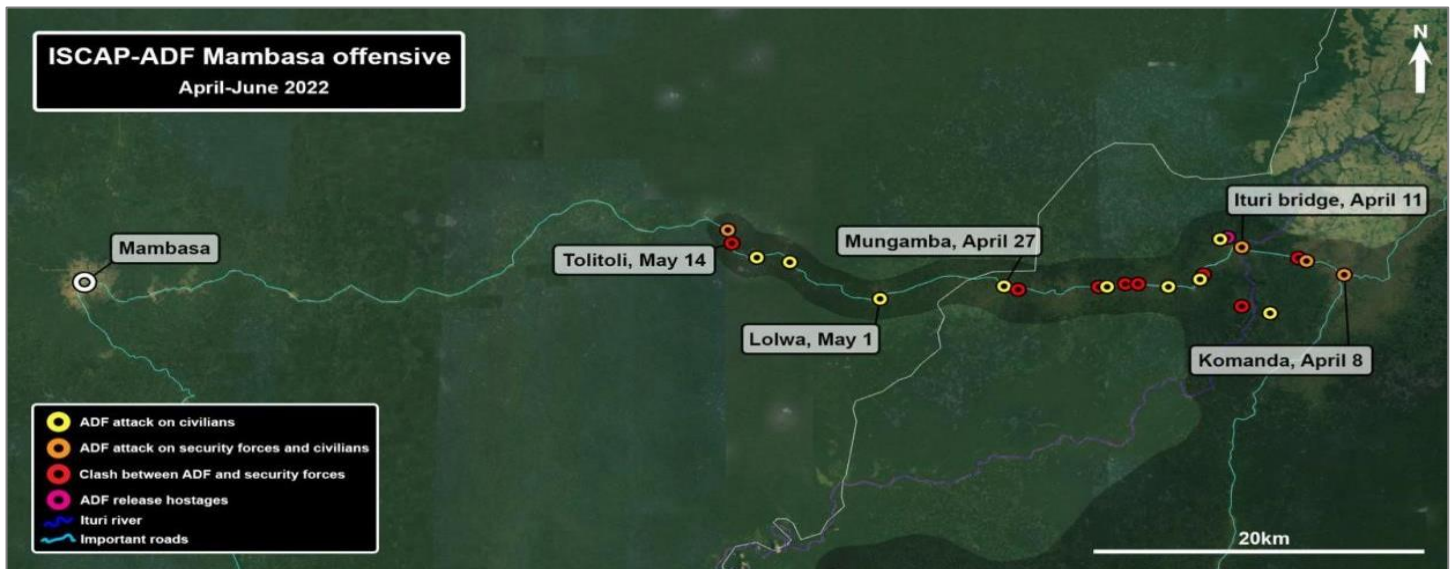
ISCAP-ADF Mambasa offensive
April-June 2022

N

Mambasa

Tolitoli, May 14

Mungamba, April 27

Ituri bridge, April 11

Lolwa, May 1

Komanda, April 8

ADF attack on civilians
ADF attack on security forces and civilians
Clash between ADF and security forces
ADF release hostages
Ituri river
Important roads

20km